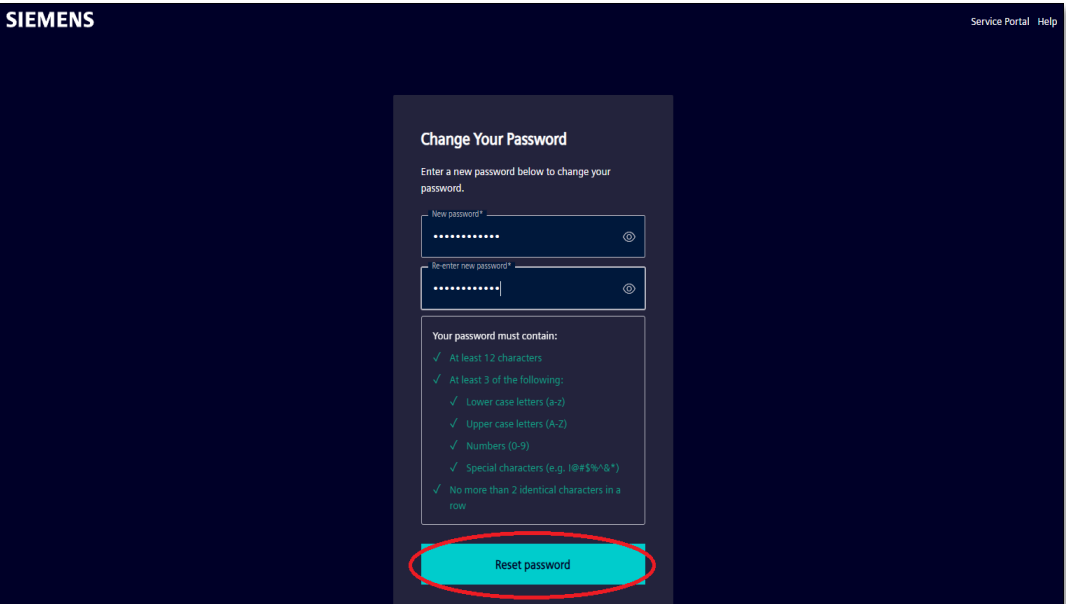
SIEMENS

Service Portal Help

Change Your Password

Enter a new password below to change your password.

New password*

••••••••••••

Re-enter new password*

••••••••••••

Your password must contain:

√ At least 12 characters

√ At least 3 of the following:

√ Lower case letters (a-z)

√ Upper case letters (A-Z)

√ Numbers (0-9)

√ Special characters (e.g. !@#$%^&*)

√ No more than 2 identical characters in a row

Reset password